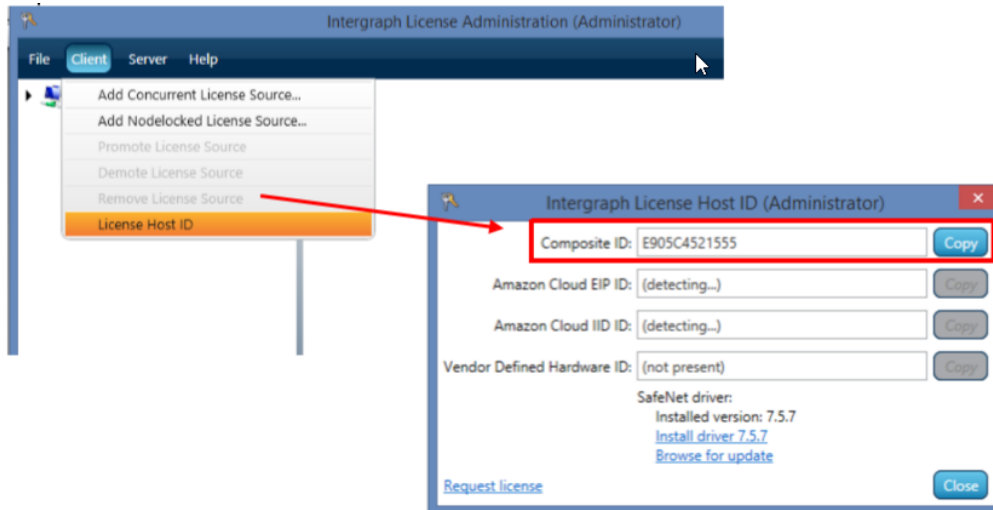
Intergraph License Administration (Administrator)

File Client Server Help

Add Concurrent License Source...
Add Nodelocked License Source...
Promote License Source
Demote License Source
Remove License Source
License Host ID

Intergraph License Host ID (Administrator)

Composite ID: E905C4521555 Copy

Amazon Cloud EIP ID: (detecting...) Copy

Amazon Cloud IID ID: (detecting...) Copy

Vendor Defined Hardware ID: (not present) Copy

SafeNet driver:
Installed version: 7.5.7
Install driver 7.5.7
Browse for update

Request license

Close